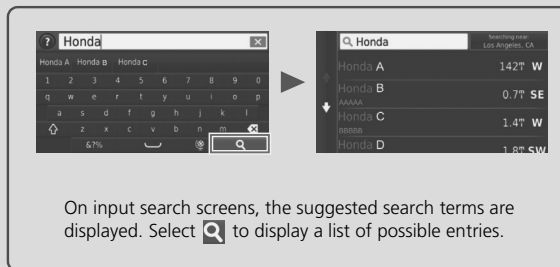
? Honda

Honda A Honda B Honda C

1 2 3 4 5 6 7 8 9 0

q w e r t y u i o p

a s d f g h j k l

z x c v b n m

&?%

Honda

Searching near: Los Angeles, CA

Honda A 142 W

Honda B 0.7 SE

AAAAA

Honda C 1.4 W

BBBBB

Honda D 1.8 SW

On input search screens, the suggested search terms are displayed. Select [search icon] to display a list of possible entries.